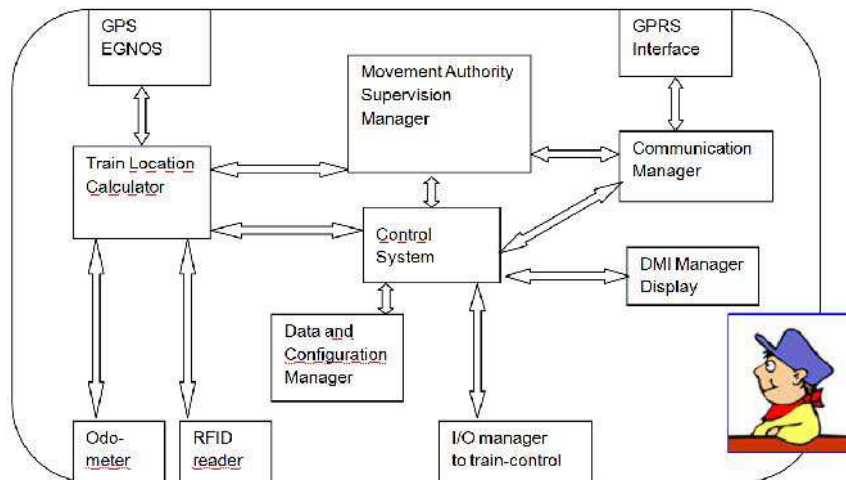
GPS
EGNOS

GPRS
Interface

Movement Authority
Supervision
Manager

Train Location
Calculator

Communication
Manager

Control
System

DMI Manager
Display

Data and
Configuration
Manager

Odo-
meter

RFID
reader

I/O manager
to train-control